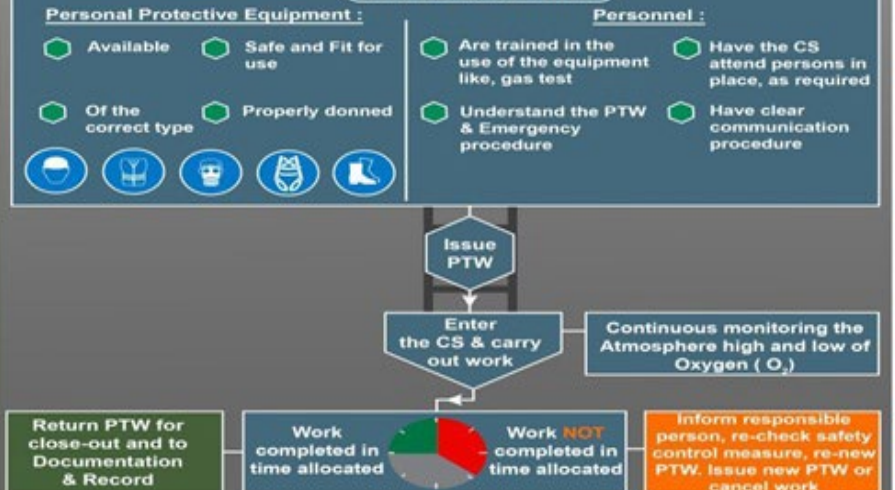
Personal Protective Equipment :

Available

Safe and Fit for use

Of the correct type

Properly donned

Personnel :

Are trained in the use of the equipment like, gas test

Have the CS attend persons in place, as required

Understand the PTW & Emergency procedure

Have clear communication procedure

Issue PTW

Enter the CS & carry out work

Continuous monitoring the Atmosphere high and low of Oxygen ( $O_2$)

Return PTW for close-out and to Documentation & Record

Work completed in time allocated

Work NOT completed in time allocated

Inform responsible person, re-check safety control measure, re-new PTW. Issue new PTW or cancel work